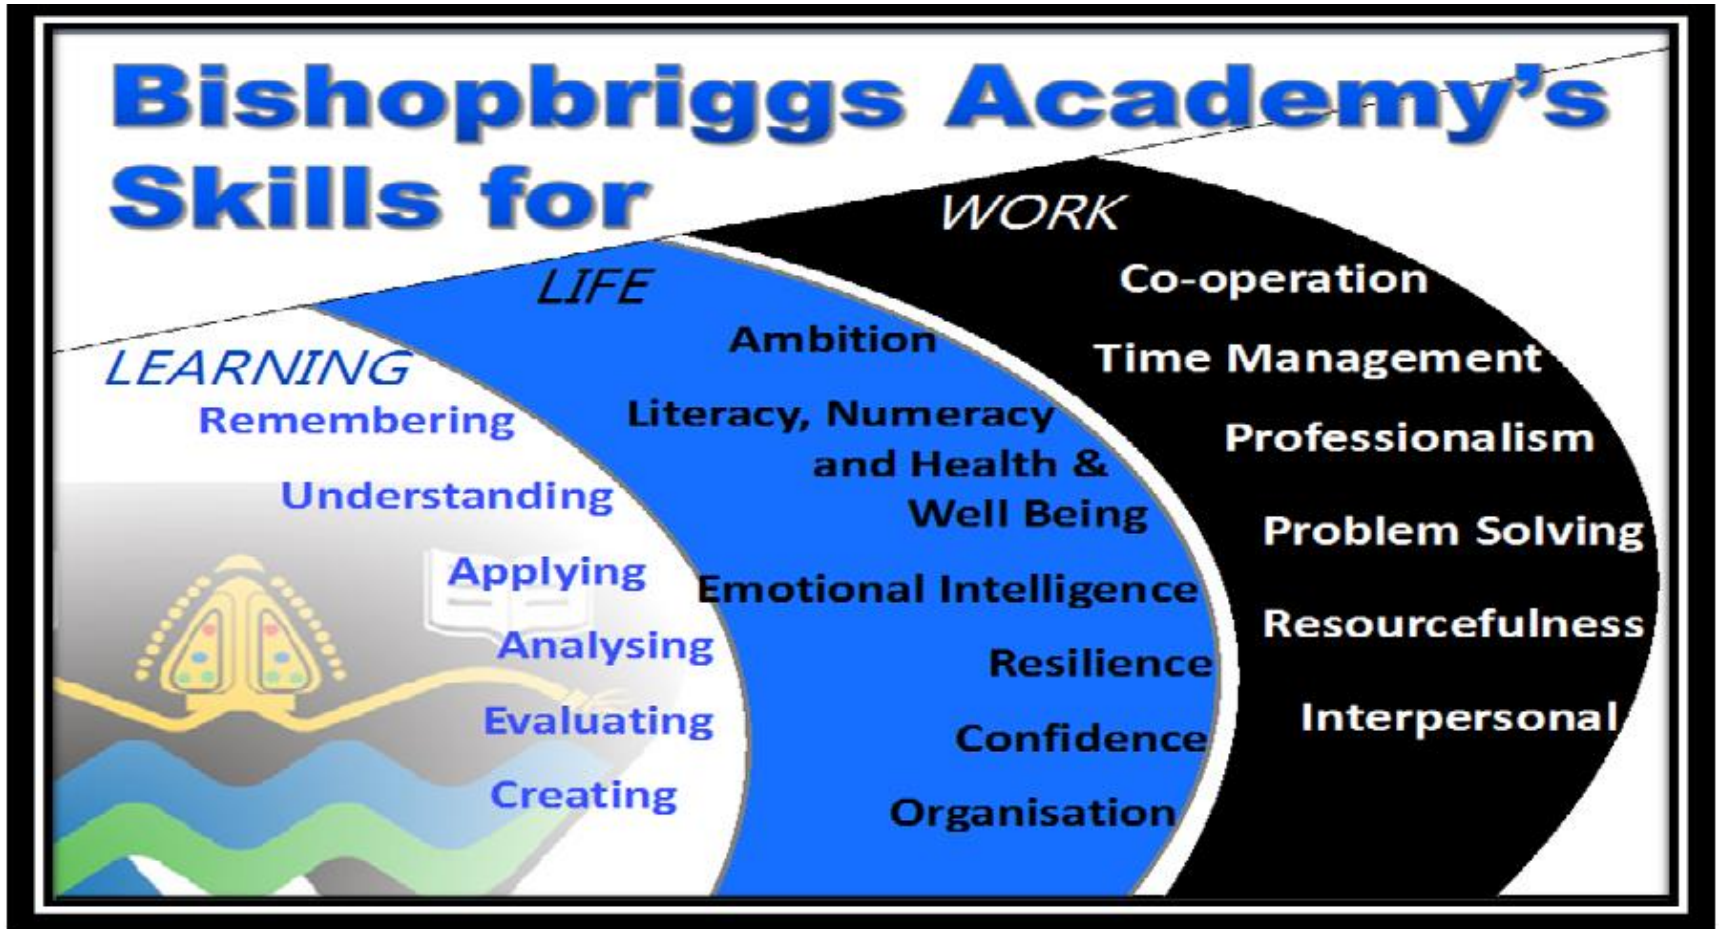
Bishopbriggs Academy's Skills for

WORK

LIFE

LEARNING

Remembering

Understanding

Applying

Analysing

Evaluating

Creating

Ambition

Literacy, Numeracy and Health & Well Being

Emotional Intelligence

Resilience

Confidence

Organisation

Co-operation

Time Management

Professionalism

Problem Solving

Resourcefulness

Interpersonal